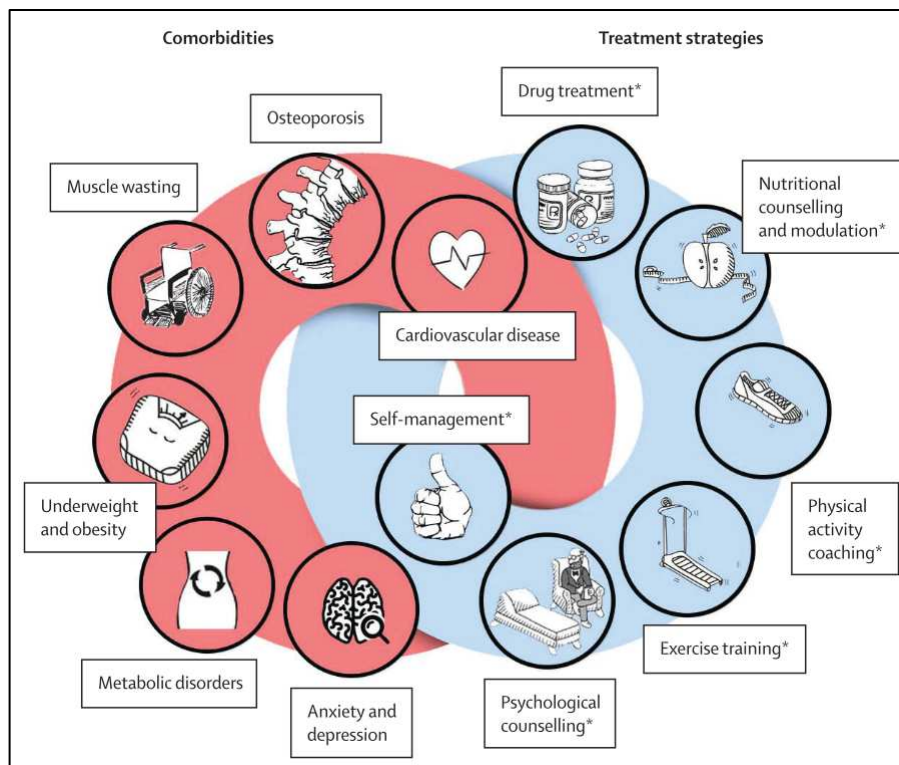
Comorbidities

Treatment strategies

Drug treatment*

Osteoporosis

Muscle wasting

Nutritional counselling and modulation*

Cardiovascular disease

Self-management*

Underweight and obesity

Physical activity coaching*

Exercise training*

Metabolic disorders

Anxiety and depression

Psychological counselling*